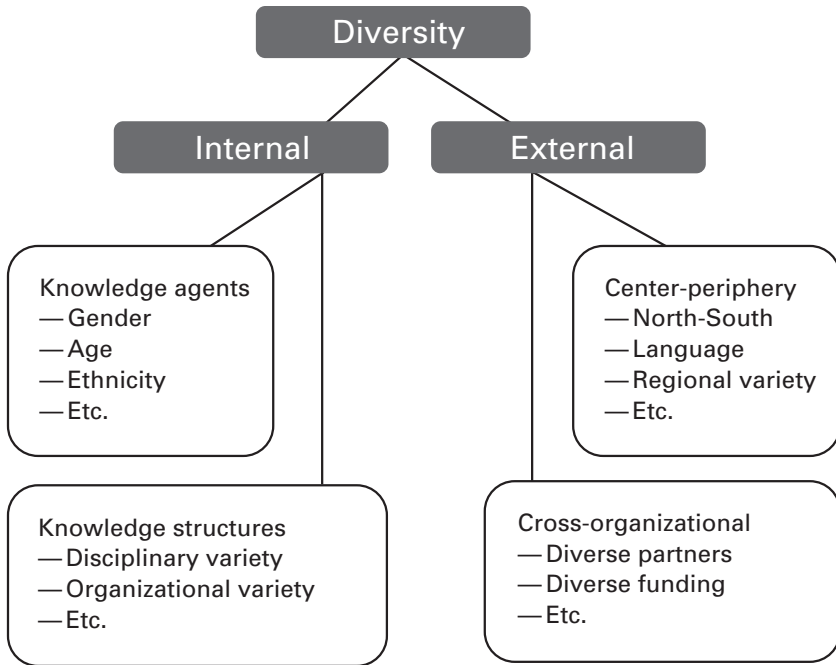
Diversity

Internal

External

Knowledge agents
—Gender
—Age
—Ethnicity
—Etc.

Knowledge structures
—Disciplinary variety
—Organizational variety
—Etc.

Center-periphery
—North-South
—Language
—Regional variety
—Etc.

Cross-organizational
—Diverse partners
—Diverse funding
—Etc.